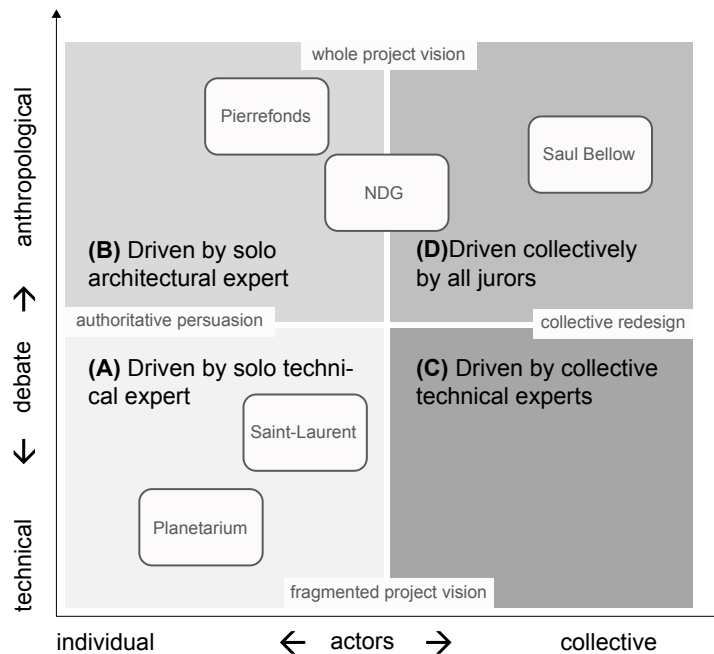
whole project vision

Pierrefonds

Saul Bellow

NDG

(B) Driven by solo architectural expert

(D)Driven collectively by all jurors

authoritative persuasion

collective redesign

(A) Driven by solo technical expert

(C) Driven by collective technical experts

Saint-Laurent

Planetarium

fragmented project vision

anthropological ↑ debate ↓ technical

individual ← actors → collective